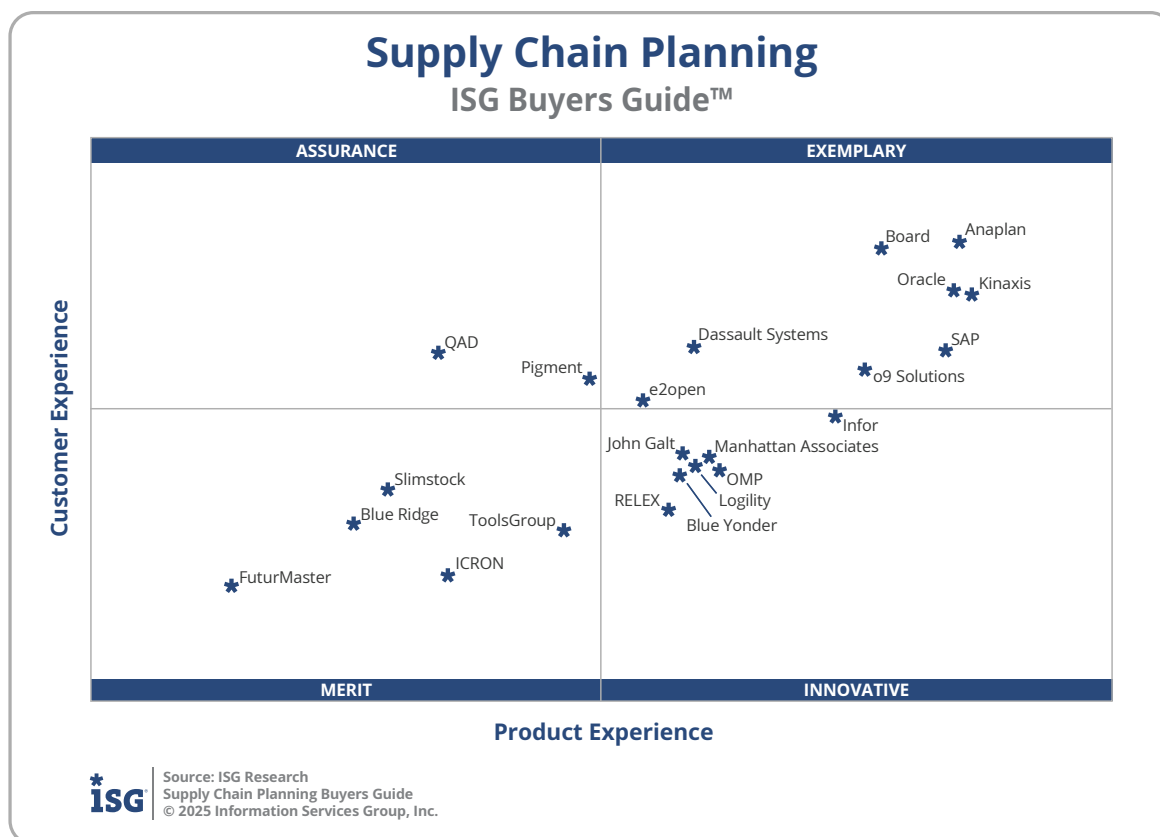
Supply Chain Planning
ISG Buyers Guide™

ASSURANCE
EXEMPLARY

Customer Experience

Board
Anaplan
Oracle
Kinaxis
QAD
Dassault Systems
SAP
Pigment
o9 Solutions
e2open
Infor
John Galt
Manhattan Associates
OMP
Logility
RELEX
Blue Yonder
Slimstock
Blue Ridge
ToolsGroup
ICRON
FuturMaster

MERIT
INNOVATIVE

Product Experience

ISG
Source: ISG Research
Supply Chain Planning Buyers Guide
© 2025 Information Services Group, Inc.